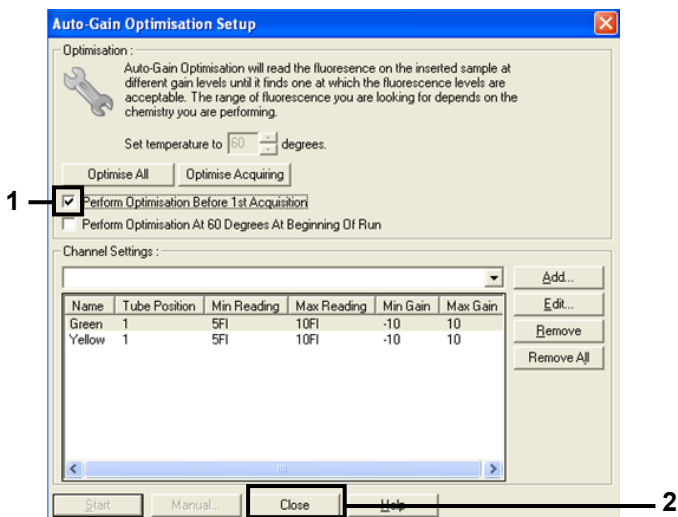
Auto-Gain Optimisation Setup

Optimisation :

Auto-Gain Optimisation will read the fluoresence on the inserted sample at different gain levels until it finds one at which the fluorescence levels are acceptable. The range of fluorescence you are looking for depends on the chemistry you are performing.

Set temperature to 60 degrees.

Optimise All Optimise Acquiring

1 Perform Optimisation Before 1st Acquisition

Perform Optimisation At 60 Degrees At Beginning Of Run

Channel Settings :

| Name | Tube Position | Min Reading | Max Reading | Min Gain | Max Gain |
|---|---|---|---|---|---|
| Green | 1 | 5FI | 10FI | -10 | 10 |
| Yellow | 1 | 5FI | 10FI | -10 | 10 |

Add...
Edit...
Remove
Remove All

Start Manual... Close Help

2